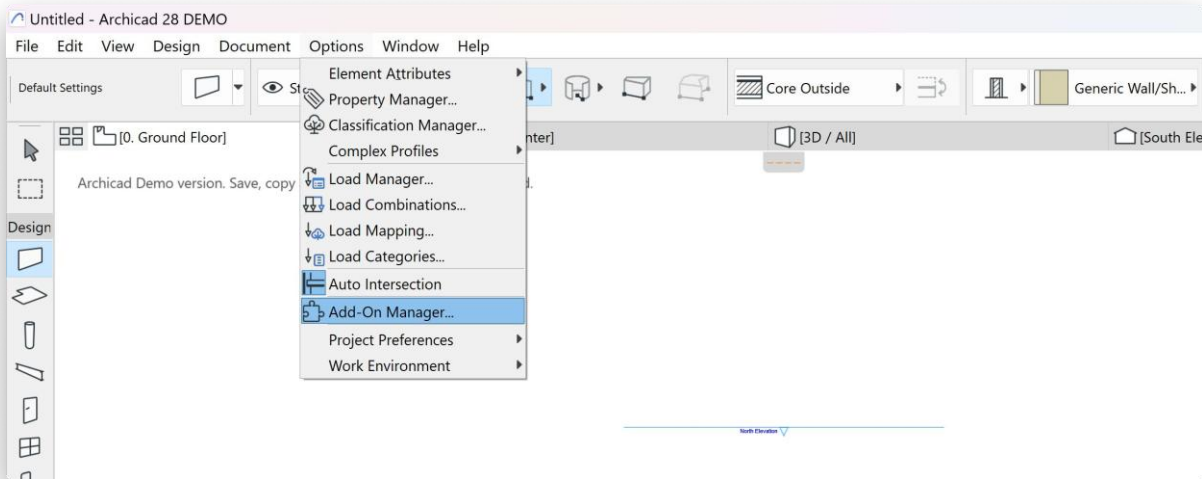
Untitled - Archicad 28 DEMO

File Edit View Design Document Options Window Help

Default Settings

St

Element Attributes
Property Manager...
Classification Manager...
Complex Profiles
Load Manager...
Load Combinations...
Load Mapping...
Load Categories...
Auto Intersection
Add-On Manager...
Project Preferences
Work Environment

Core Outside

Generic Wall/Sh...

[0. Ground Floor]

nter]

[3D / All]

[South Ele

Archicad Demo version. Save, copy

d.

Design

North Elevation